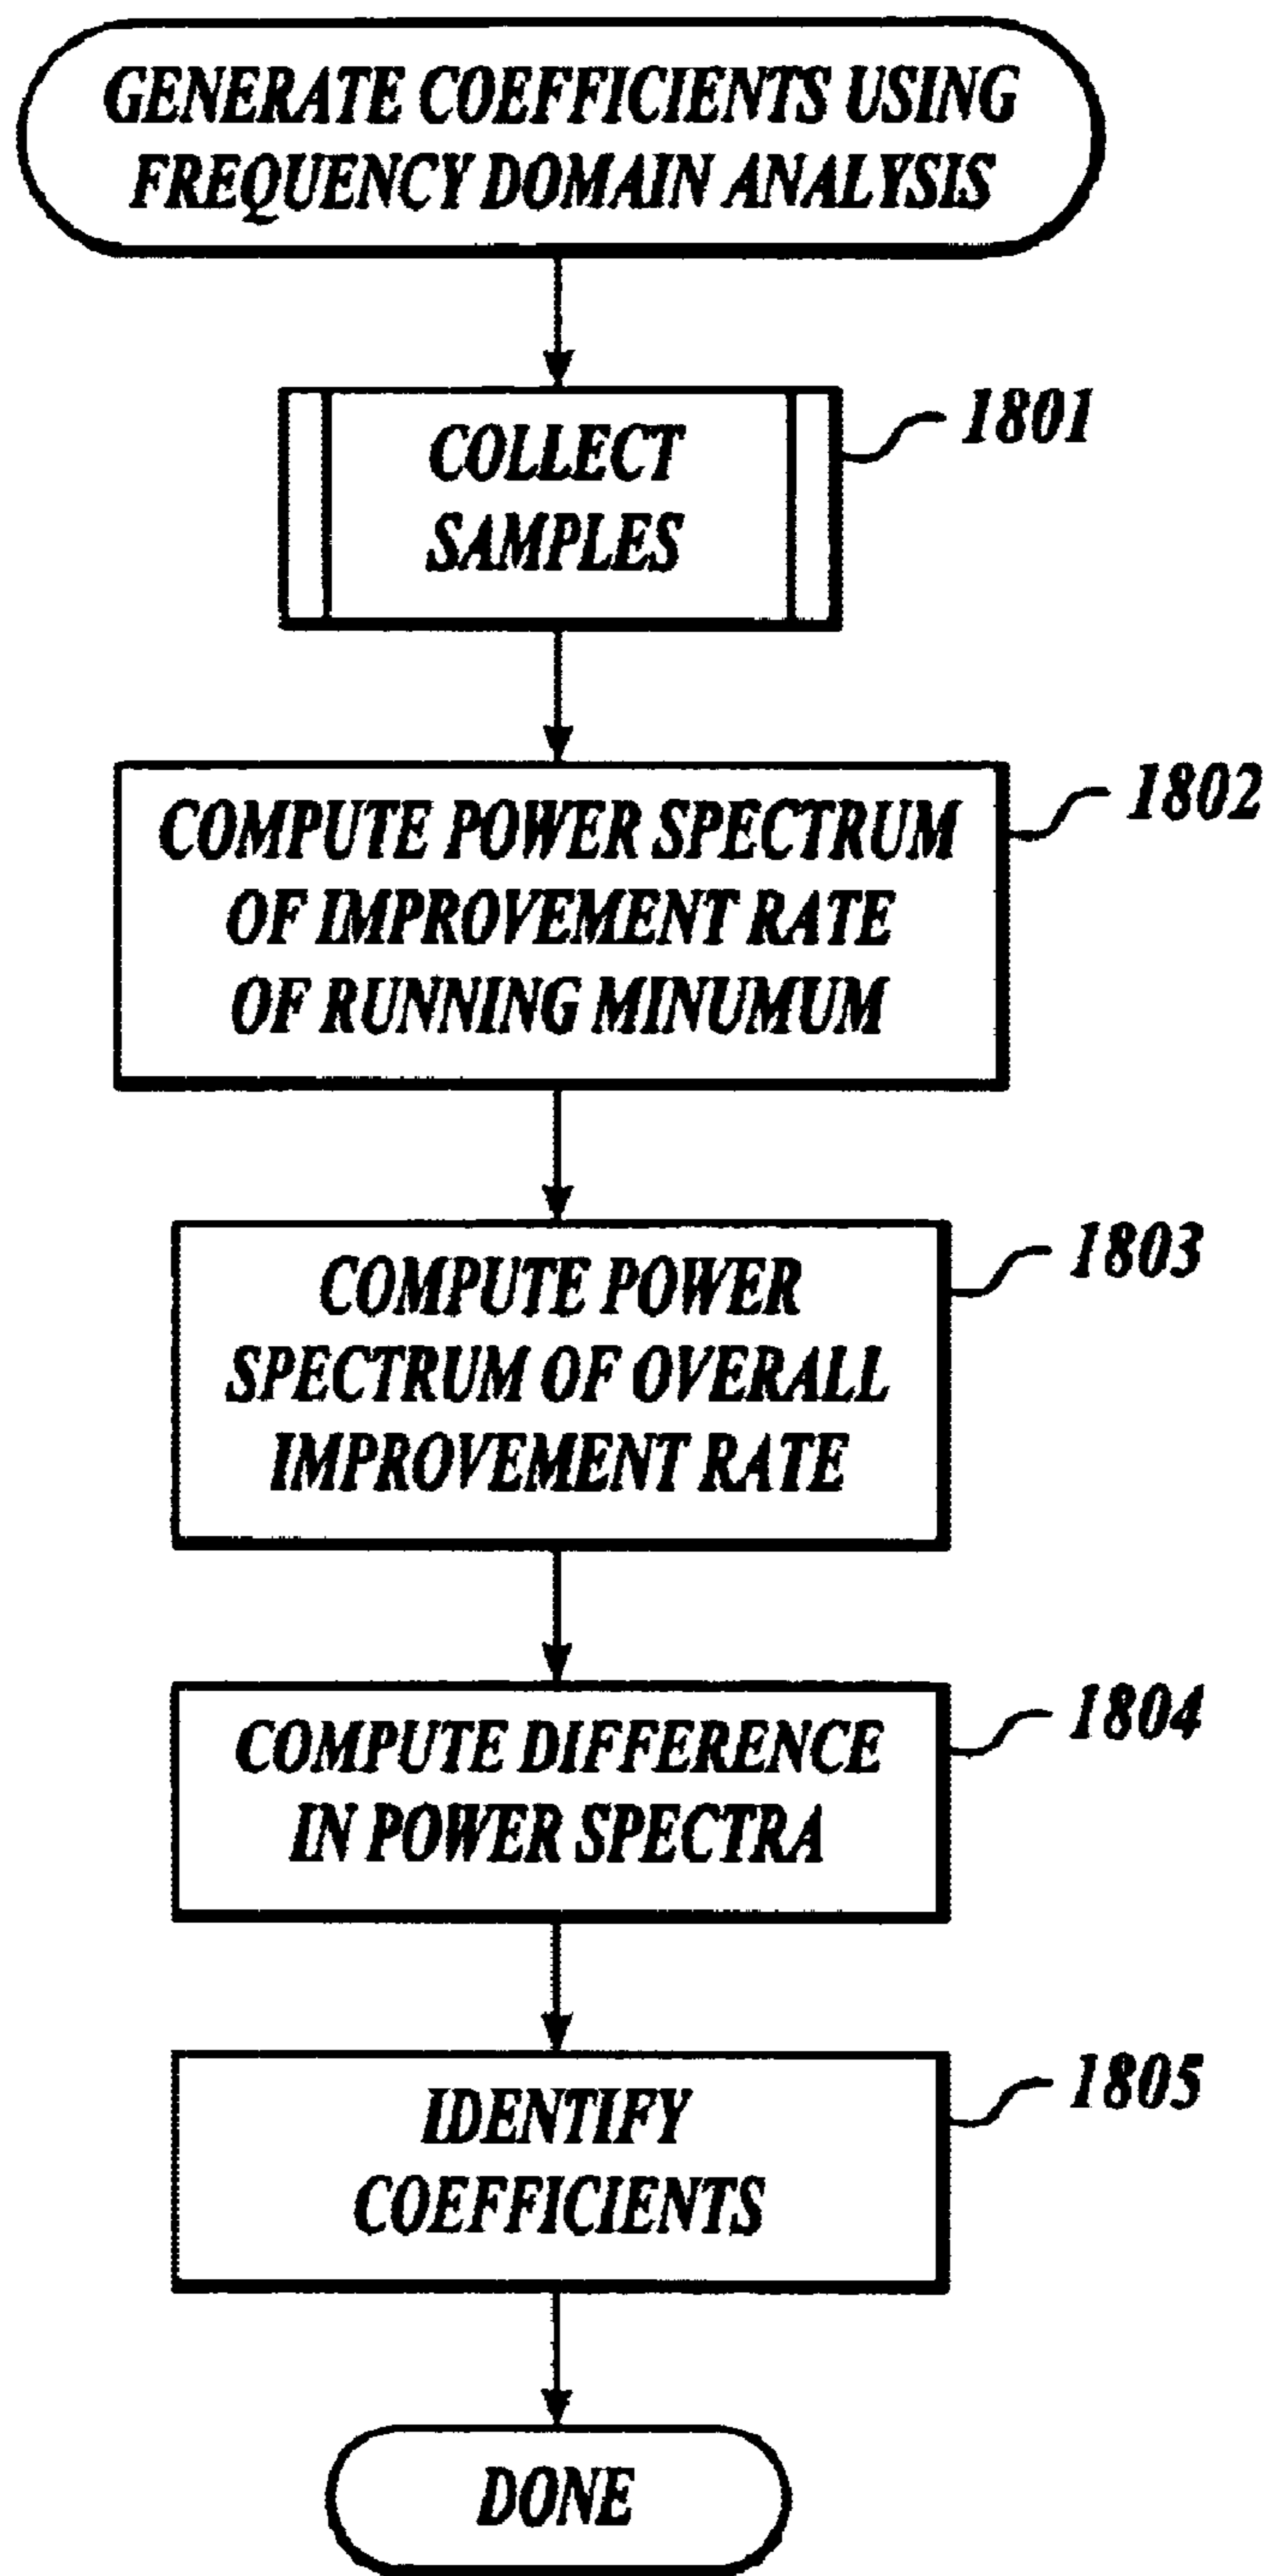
GENERATE COEFFICIENTS USING FREQUENCY DOMAIN ANALYSIS

COLLECT SAMPLES

1801

COMPUTE POWER SPECTRUM OF IMPROVEMENT RATE OF RUNNING MINUMUM

1802

COMPUTE POWER SPECTRUM OF OVERALL IMPROVEMENT RATE

1803

COMPUTE DIFFERENCE IN POWER SPECTRA

1804

IDENTIFY COEFFICIENTS

1805

DONE